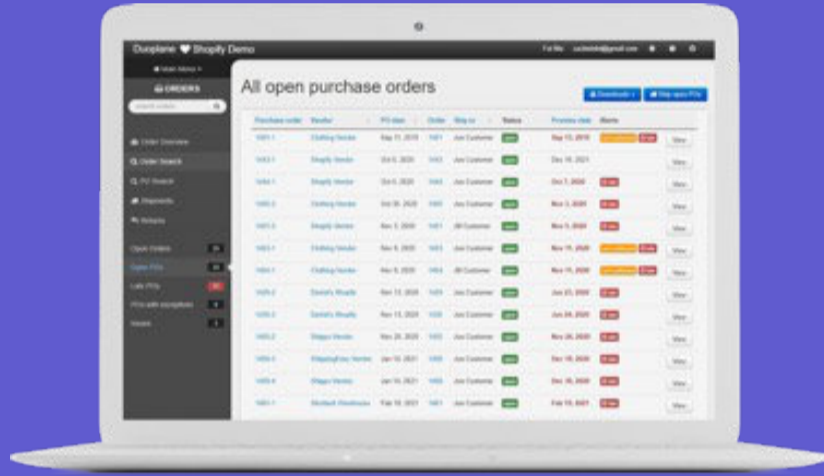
Duoplane ❤ Shopify Demo

All open purchase orders

ORDERS

Order Overview

Order Search

PO Search

Shipments

Returns

Open Orders

Open POs

Late POs

Vendors

| Purchase order | Vendor | PO date | Order | Ship to | Status | Promise date | Alerts | |
|---|---|---|---|---|---|---|---|---|
| 1001-1 | Clothing Vendor | Sep 11, 2019 | 1001 | Joe Customer | open | Sep 13, 2019 | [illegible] | View |
| 1002-1 | Shopify Vendor | Oct 5, 2020 | 1002 | Joe Customer | open | Dec 10, 2021 | | View |
| 1003-1 | Shopify Vendor | Oct 5, 2020 | 1003 | Joe Customer | open | Oct 7, 2020 | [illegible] | View |
| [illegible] | Clothing Vendor | Oct 30, 2020 | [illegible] | Joe Customer | open | Nov 3, 2020 | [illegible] | View |
| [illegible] | Shopify Vendor | Nov 3, 2020 | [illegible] | Jill Customer | open | Nov 5, 2020 | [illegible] | View |
| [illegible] | Shopify Vendor | Nov 6, 2020 | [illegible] | Joe Customer | open | Nov 11, 2020 | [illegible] | View |
| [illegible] | Clothing Vendor | Nov 9, 2020 | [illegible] | Jill Customer | open | Nov 11, 2020 | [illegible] | View |
| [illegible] | Daniel's Shopify | Nov 13, 2020 | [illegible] | Joe Customer | open | Jun 23, 2020 | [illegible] | View |
| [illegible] | Daniel's Shopify | Nov 13, 2020 | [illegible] | Joe Customer | open | Jun 24, 2020 | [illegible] | View |
| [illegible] | Shopo Vendor | Nov 26, 2020 | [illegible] | Joe Customer | open | Nov 30, 2020 | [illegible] | View |
| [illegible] | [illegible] | Jan 10, 2021 | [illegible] | Joe Customer | open | Dec 19, 2020 | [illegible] | View |
| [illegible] | Shopo Vendor | Jan 10, 2021 | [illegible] | Joe Customer | open | Dec 30, 2020 | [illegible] | View |
| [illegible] | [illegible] | Feb 19, 2021 | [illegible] | Joe Customer | open | Feb 19, 2021 | | View |